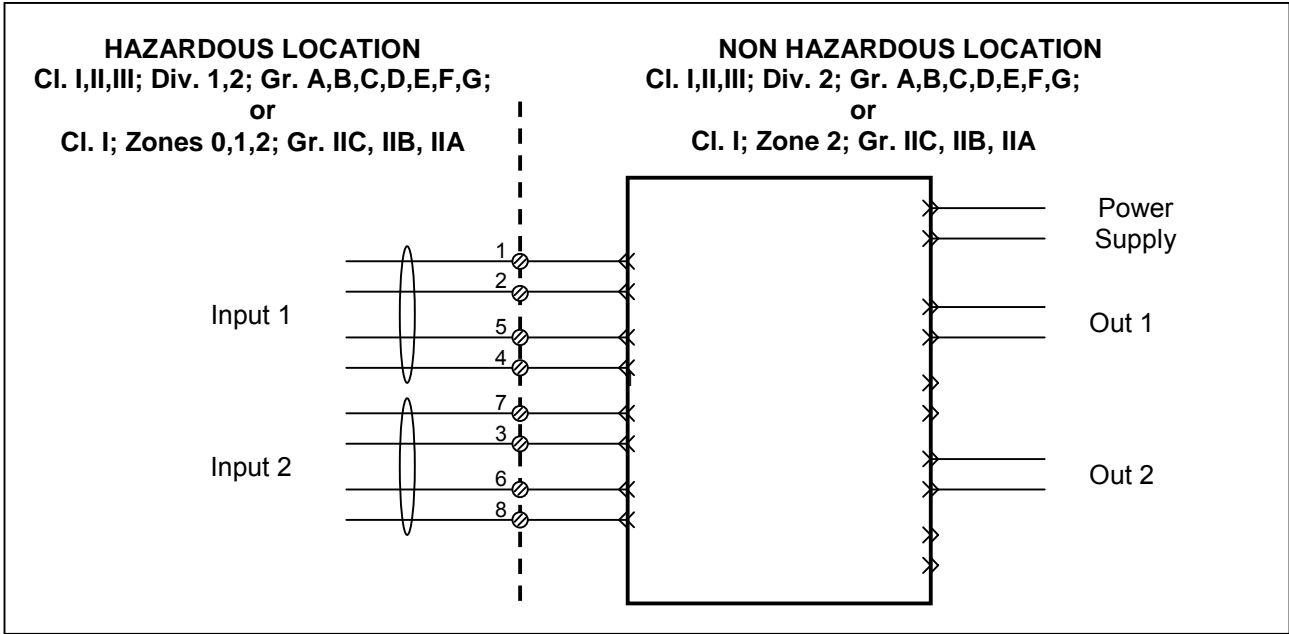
HAZARDOUS LOCATION
Cl. I,II,III; Div. 1,2; Gr. A,B,C,D,E,F,G;
or
Cl. I; Zones 0,1,2; Gr. IIC, IIB, IIA

NON HAZARDOUS LOCATION
Cl. I,II,III; Div. 2; Gr. A,B,C,D,E,F,G;
or
Cl. I; Zone 2; Gr. IIC, IIB, IIA

Input 1

1
2
5
4

Input 2

7
3
6
8

Power Supply

Out 1

Out 2